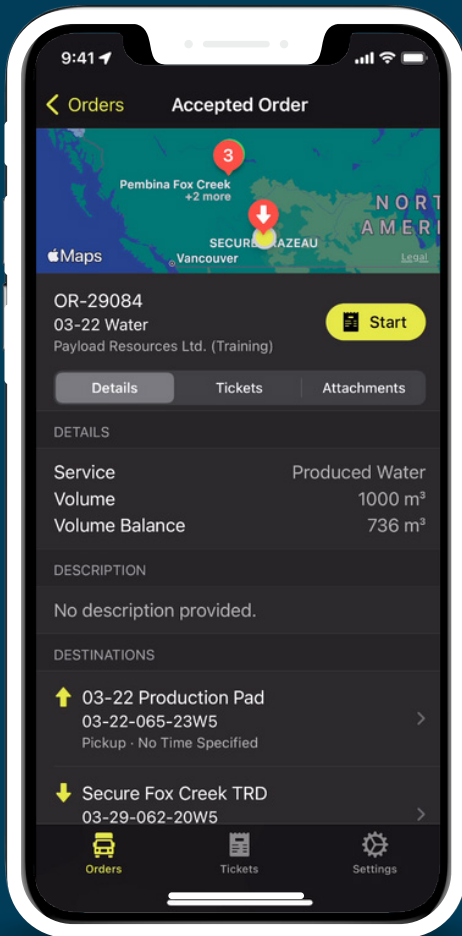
9:41

< Orders Accepted Order

3
Pembina Fox Creek
+2 more
NORT
AMERI
SECURE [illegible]RAZEAU
Maps
Vancouver
Legal

OR-29084
03-22 Water
Payload Resources Ltd. (Training)

Start

Details | Tickets | Attachments

DETAILS

Service Produced Water
Volume 1000 m³
Volume Balance 736 m³

DESCRIPTION

No description provided.

DESTINATIONS

03-22 Production Pad
03-22-065-23W5
Pickup · No Time Specified

Secure Fox Creek TRD
03-29-062-20W5

Orders Tickets Settings